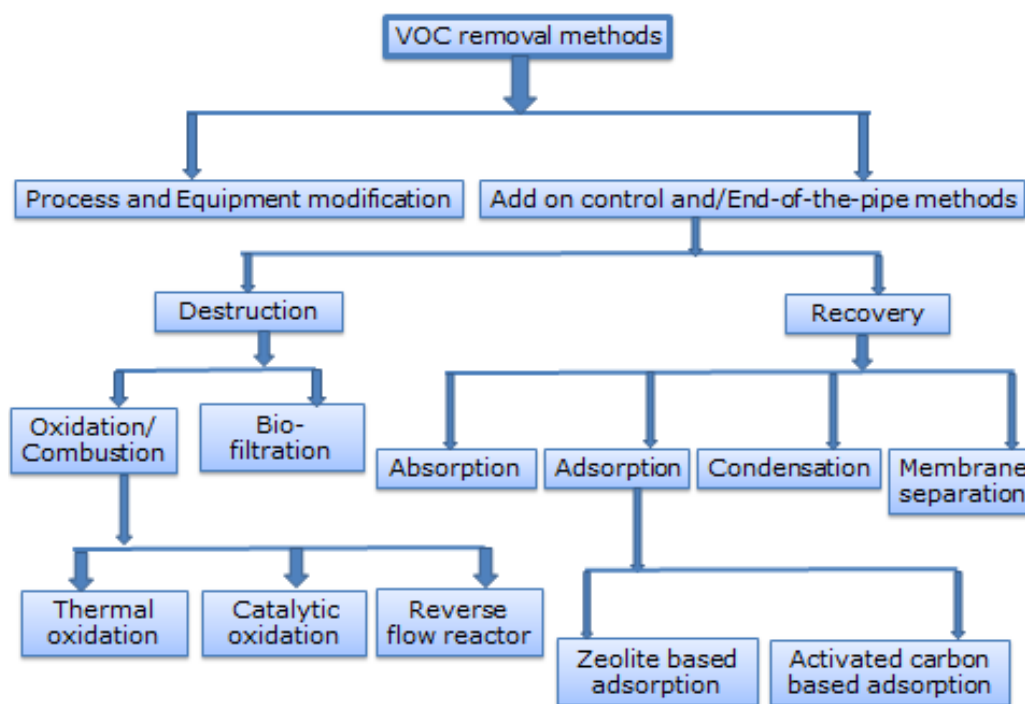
VOC removal methods

Process and Equipment modification

Add on control and/End-of-the-pipe methods

Destruction

Recovery

Oxidation/ Combustion

Bio-filtration

Absorption

Adsorption

Condensation

Membrane separation

Thermal oxidation

Catalytic oxidation

Reverse flow reactor

Zeolite based adsorption

Activated carbon based adsorption